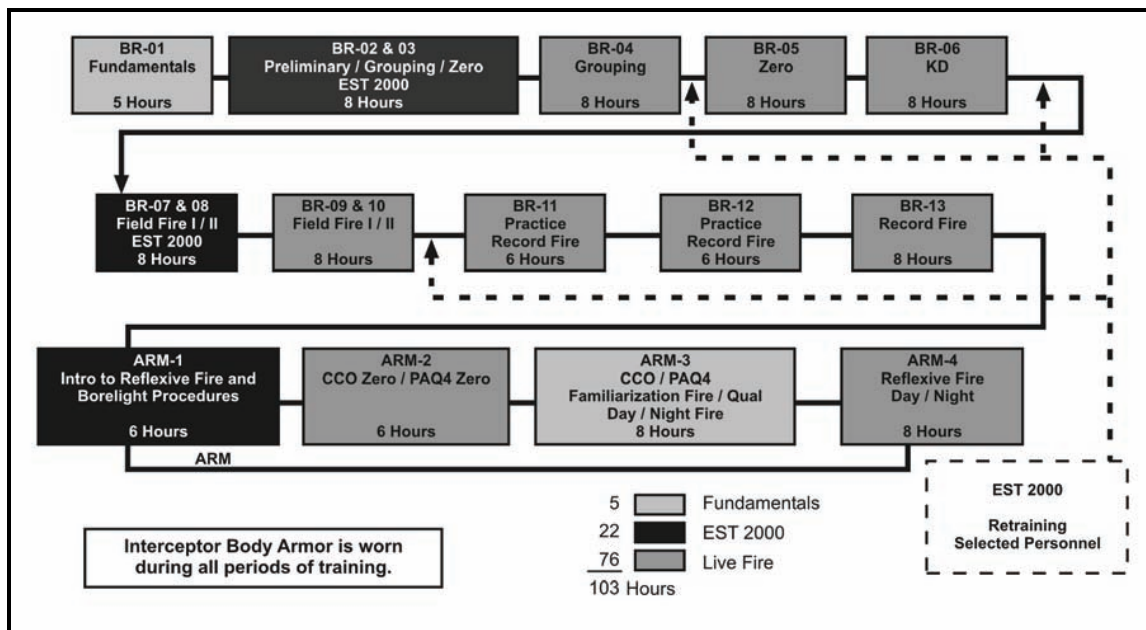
BR-01
Fundamentals
5 Hours

BR-02 & 03
Preliminary / Grouping / Zero
EST 2000
8 Hours

BR-04
Grouping
8 Hours

BR-05
Zero
8 Hours

BR-06
KD
8 Hours

BR-07 & 08
Field Fire I / II
EST 2000
8 Hours

BR-09 & 10
Field Fire I / II
8 Hours

BR-11
Practice
Record Fire
6 Hours

BR-12
Practice
Record Fire
6 Hours

BR-13
Record Fire
8 Hours

ARM-1
Intro to Reflexive Fire and
Borelight Procedures
6 Hours

ARM-2
CCO Zero / PAQ4 Zero
6 Hours

ARM-3
CCO / PAQ4
Familiarization Fire / Qual
Day / Night Fire
8 Hours

ARM-4
Reflexive Fire
Day / Night
8 Hours

ARM

EST 2000
Retraining
Selected Personnel

Interceptor Body Armor is worn during all periods of training.

5 Fundamentals
22 EST 2000
76 Live Fire
103 Hours